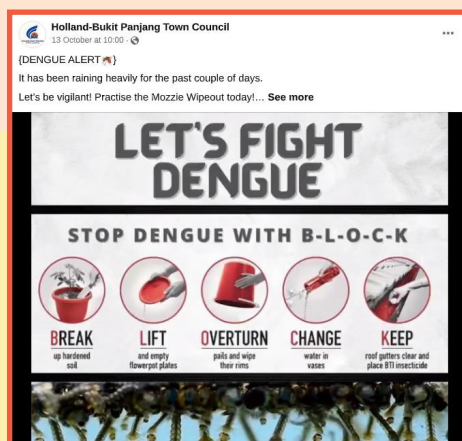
Holland-Bukit Panjang Town Council
13 October at 10:00 ·

{DENGUE ALERT 🦟}

It has been raining heavily for the past couple of days.

Let's be vigilant! Practise the Mozzie Wipeout today!… See more

LET'S FIGHT DENGUE

STOP DENGUE WITH B-L-O-C-K

BREAK
up hardened soil

LIFT
and empty flowerpot plates

OVERTURN
pails and wipe their rims

CHANGE
water in vases

KEEP
roof gutters clear and place BTI insecticide